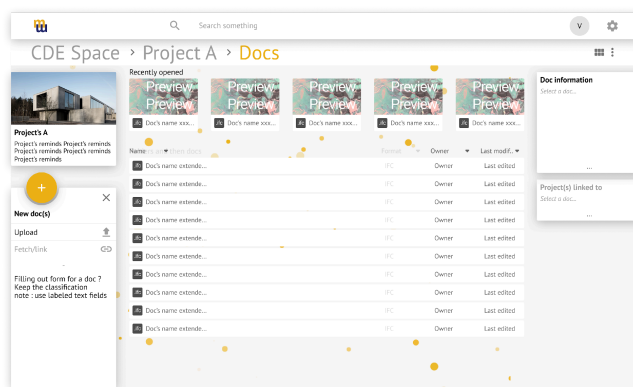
Search something

V

CDE Space > Project A > Docs

Project A
Project's reminds Project's reminds Project's reminds Project's reminds Project's reminds

+

New doc(s)

Upload

Fetch/link

Filling out form for a doc ? Keep the classification note : use labeled text fields

Recently opened

Preview
Preview

Doc's name xxx...

Preview
Preview

Doc's name xxx...

Preview
Preview

Doc's name xxx...

Preview
Preview

Doc's name xxx...

Preview
Preview

Doc's name xxx...

| Name | Format | Owner | Last modif. |
|---|---|---|---|
| Doc's name extende... | IFC | Owner | Last edited |
| Doc's name extende... | IFC | Owner | Last edited |
| Doc's name extende... | IFC | Owner | Last edited |
| Doc's name extende... | IFC | Owner | Last edited |
| Doc's name extende... | IFC | Owner | Last edited |
| Doc's name extende... | IFC | Owner | Last edited |
| Doc's name extende... | IFC | Owner | Last edited |
| Doc's name extende... | IFC | Owner | Last edited |
| Doc's name extende... | IFC | Owner | Last edited |
| Doc's name extende... | IFC | Owner | Last edited |

Doc information
Select a doc...
...

Project(s) linked to
Select a doc...
...